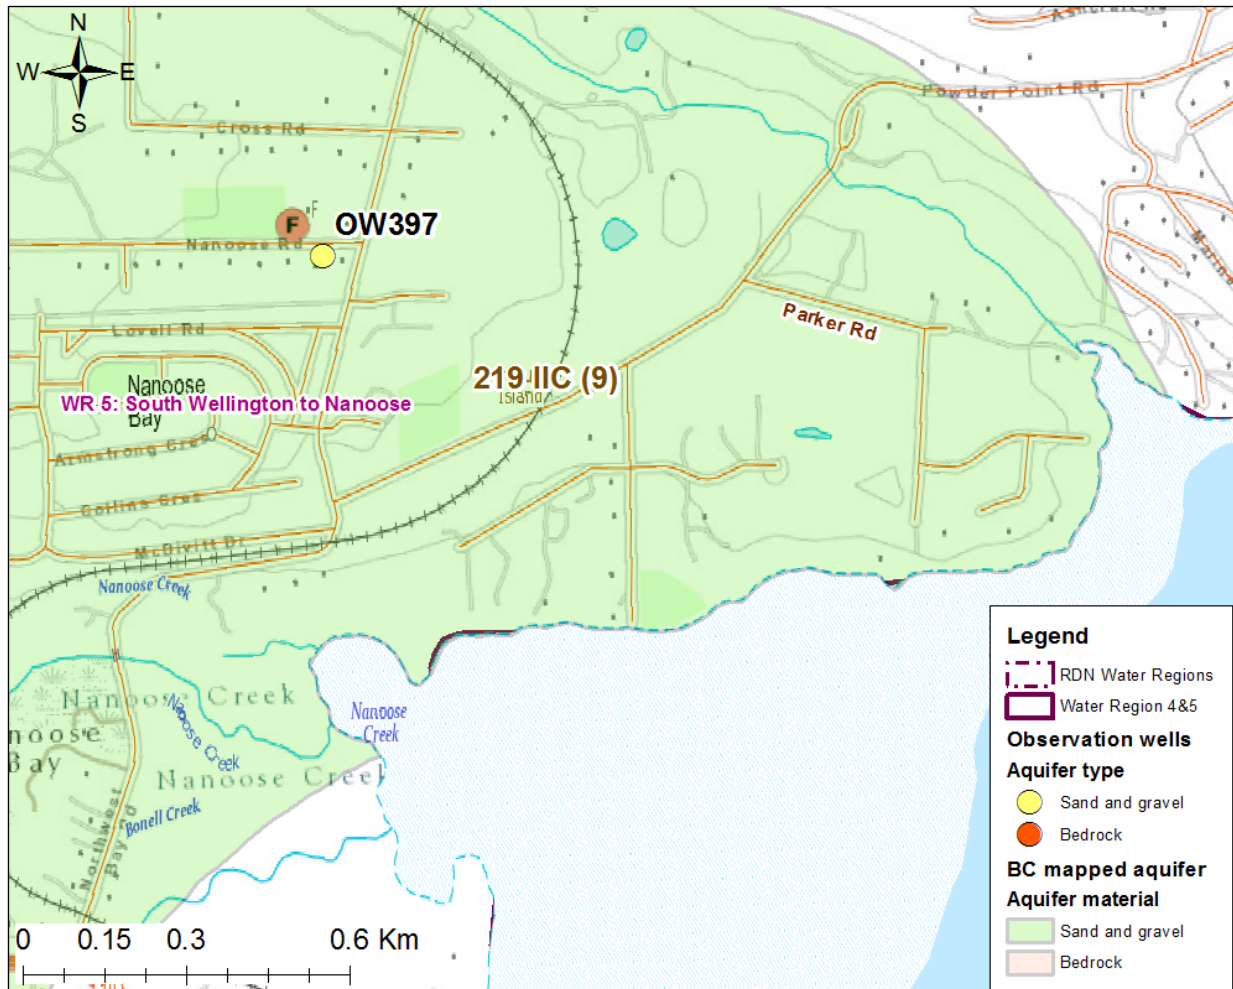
N
W
E
S
Cross Rd
Powder Point Rd
F
F
OW397
Nanoose Rd
Lovell Rd
Parker Rd
Nanoose Bay
WR 5: South Wellington to Nanoose
219 IIC (9)
Island
Armstrong Cres
Collins Cres
McDivitt Dr
Nanoose Creek
Nanoose Creek
Nanoose Creek
Nanoose Creek
Nanoose Creek
noose Bay
Bonell Creek
Northwest Bay
0 0.15 0.3 0.6 Km

Legend
RDN Water Regions
Water Region 4&5
Observation wells
Aquifer type
Sand and gravel
Bedrock
BC mapped aquifer
Aquifer material
Sand and gravel
Bedrock